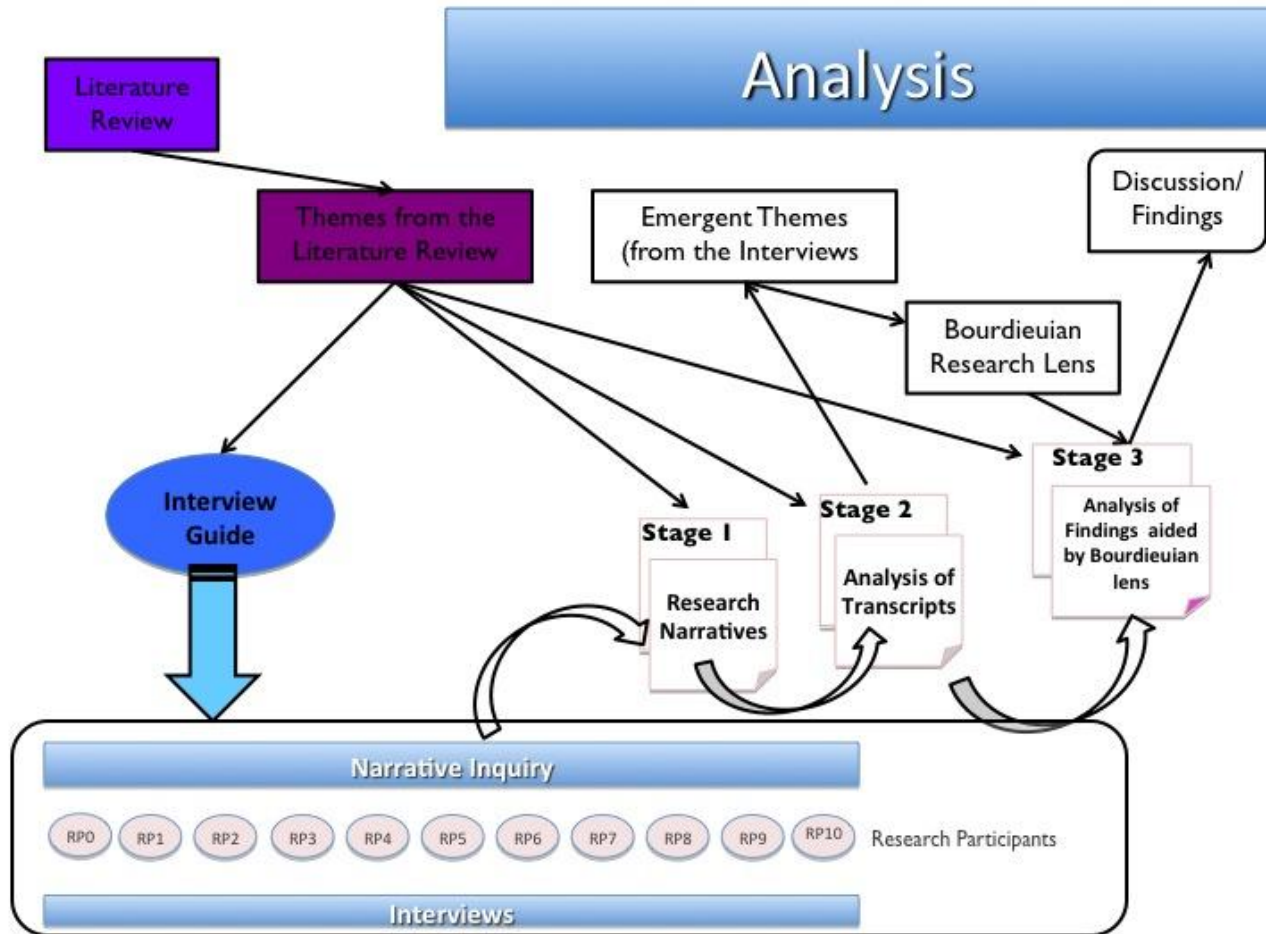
Analysis

Literature Review

Themes from the Literature Review

Emergent Themes (from the Interviews

Discussion/ Findings

Bourdieuian Research Lens

Interview Guide

Stage 1

Research Narratives

Stage 2

Analysis of Transcripts

Stage 3

Analysis of Findings aided by Bourdieuian lens

Narrative Inquiry

RP0 RP1 RP2 RP3 RP4 RP5 RP6 RP7 RP8 RP9 RP10 Research Participants

Interviews